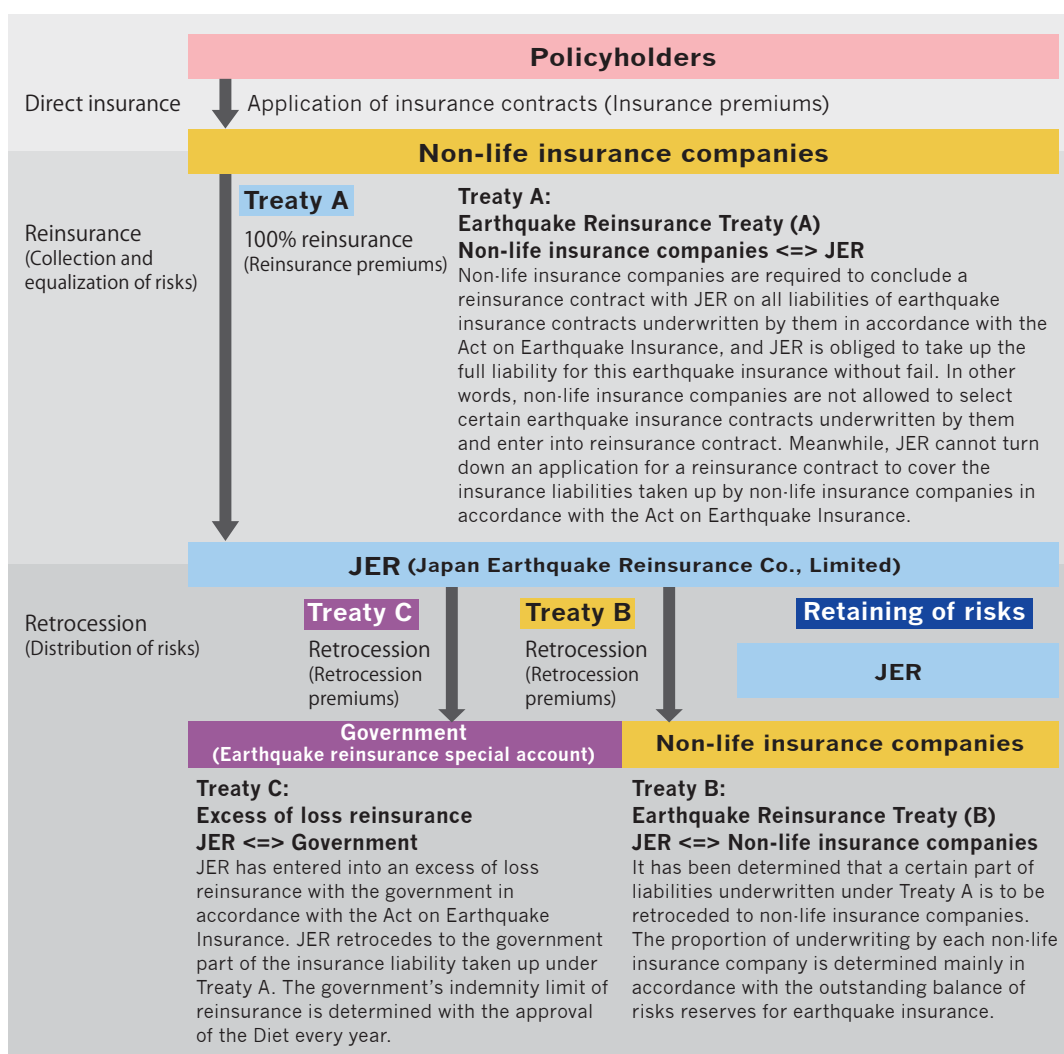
Policyholders

Direct insurance

Application of insurance contracts (Insurance premiums)

Non-life insurance companies

Reinsurance
(Collection and equalization of risks)

Treaty A

100% reinsurance
(Reinsurance premiums)

Treaty A:
Earthquake Reinsurance Treaty (A)
Non-life insurance companies <=> JER
Non-life insurance companies are required to conclude a reinsurance contract with JER on all liabilities of earthquake insurance contracts underwritten by them in accordance with the Act on Earthquake Insurance, and JER is obliged to take up the full liability for this earthquake insurance without fail. In other words, non-life insurance companies are not allowed to select certain earthquake insurance contracts underwritten by them and enter into reinsurance contract. Meanwhile, JER cannot turn down an application for a reinsurance contract to cover the insurance liabilities taken up by non-life insurance companies in accordance with the Act on Earthquake Insurance.

JER (Japan Earthquake Reinsurance Co., Limited)

Retrocession
(Distribution of risks)

Treaty C

Retrocession
(Retrocession premiums)

Treaty B

Retrocession
(Retrocession premiums)

Retaining of risks

JER

Government
(Earthquake reinsurance special account)

Non-life insurance companies

Treaty C:
Excess of loss reinsurance
JER <=> Government
JER has entered into an excess of loss reinsurance with the government in accordance with the Act on Earthquake Insurance. JER retrocedes to the government part of the insurance liability taken up under Treaty A. The government's indemnity limit of reinsurance is determined with the approval of the Diet every year.

Treaty B:
Earthquake Reinsurance Treaty (B)
JER <=> Non-life insurance companies
It has been determined that a certain part of liabilities underwritten under Treaty A is to be retroceded to non-life insurance companies. The proportion of underwriting by each non-life insurance company is determined mainly in accordance with the outstanding balance of risks reserves for earthquake insurance.